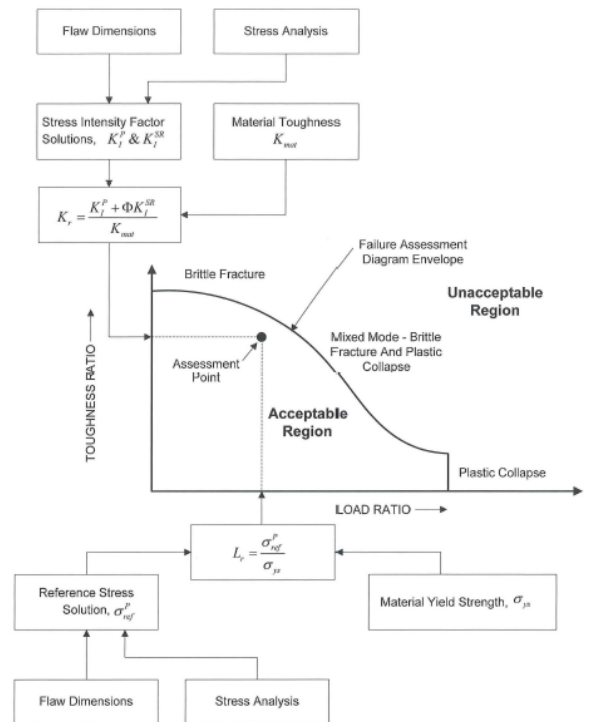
Flaw Dimensions

Stress Analysis

Stress Intensity Factor Solutions, $K_I^P$ & $K_I^{SR}$

Material Toughness $K_{mat}$

$K_r = \frac{K_I^P + \Phi K_I^{SR}}{K_{mat}}$

Failure Assessment Diagram Envelope

Brittle Fracture

Unacceptable Region

Mixed Mode - Brittle Fracture And Plastic Collapse

Assessment Point

TOUGHNESS RATIO

Acceptable Region

Plastic Collapse

LOAD RATIO

$L_r = \frac{\sigma_{ref}^P}{\sigma_{ys}}$

Reference Stress Solution, $\sigma_{ref}^P$

Material Yield Strength, $\sigma_{ys}$

Flaw Dimensions

Stress Analysis